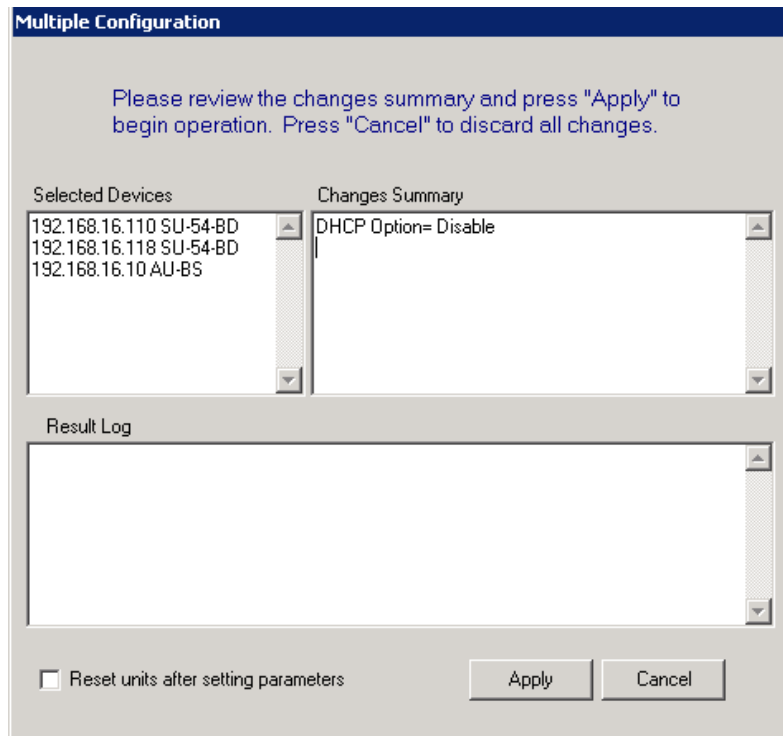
Multiple Configuration

Please review the changes summary and press "Apply" to begin operation. Press "Cancel" to discard all changes.

Selected Devices

192.168.16.110 SU-54-BD
192.168.16.118 SU-54-BD
192.168.16.10 AU-BS

Changes Summary

DHCP Option= Disable

Result Log

Reset units after setting parameters

Apply

Cancel